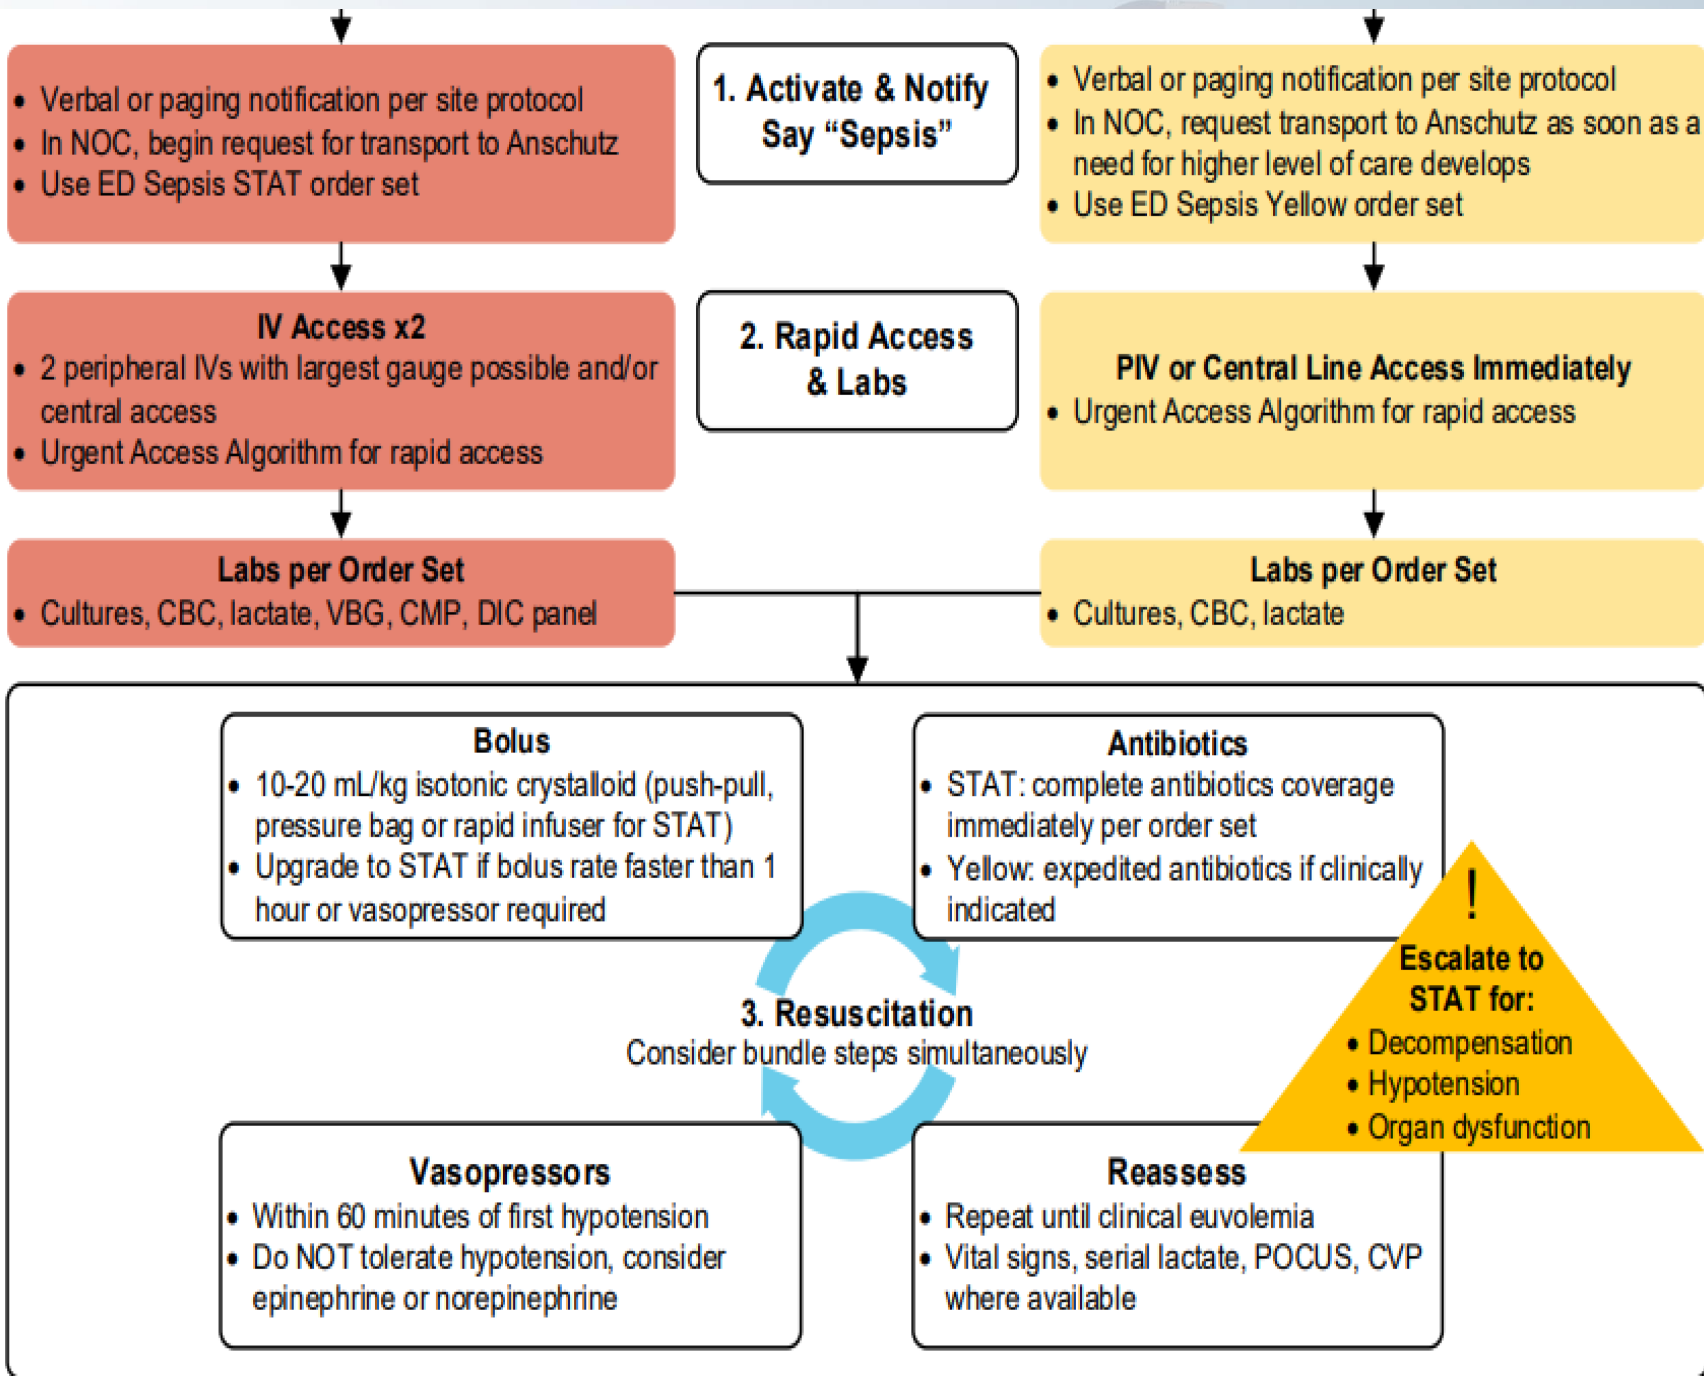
- Verbal or paging notification per site protocol
- In NOC, begin request for transport to Anschutz
- Use ED Sepsis STAT order set

1. Activate & Notify Say "Sepsis"

- Verbal or paging notification per site protocol
- In NOC, request transport to Anschutz as soon as a need for higher level of care develops
- Use ED Sepsis Yellow order set

IV Access x2
- 2 peripheral IVs with largest gauge possible and/or central access
- Urgent Access Algorithm for rapid access

2. Rapid Access & Labs

PIV or Central Line Access Immediately
- Urgent Access Algorithm for rapid access

Labs per Order Set
- Cultures, CBC, lactate, VBG, CMP, DIC panel

Labs per Order Set
- Cultures, CBC, lactate

Bolus
- 10-20 mL/kg isotonic crystalloid (push-pull, pressure bag or rapid infuser for STAT)
- Upgrade to STAT if bolus rate faster than 1 hour or vasopressor required

Antibiotics
- STAT: complete antibiotics coverage immediately per order set
- Yellow: expedited antibiotics if clinically indicated

!
Escalate to STAT for:
- Decompensation
- Hypotension
- Organ dysfunction

3. Resuscitation
Consider bundle steps simultaneously

Vasopressors
- Within 60 minutes of first hypotension
- Do NOT tolerate hypotension, consider epinephrine or norepinephrine

Reassess
- Repeat until clinical euvolemia
- Vital signs, serial lactate, POCUS, CVP where available